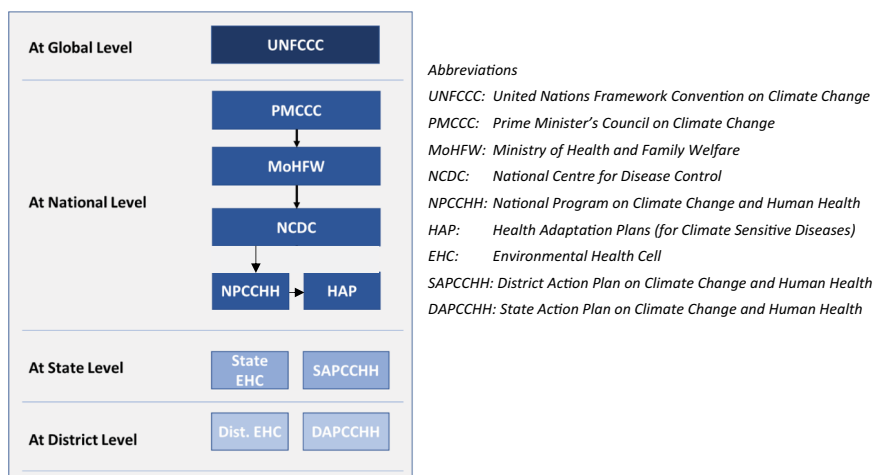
At Global Level

UNFCCC

At National Level

PMCCC

MoHFW

NCDC

NPCCHH

HAP

At State Level

State EHC

SAPCCHH

At District Level

Dist. EHC

DAPCCHH

Abbreviations

UNFCCC: United Nations Framework Convention on Climate Change

PMCCC: Prime Minister's Council on Climate Change

MoHFW: Ministry of Health and Family Welfare

NCDC: National Centre for Disease Control

NPCCHH: National Program on Climate Change and Human Health

HAP: Health Adaptation Plans (for Climate Sensitive Diseases)

EHC: Environmental Health Cell

SAPCCHH: District Action Plan on Climate Change and Human Health

DAPCCHH: State Action Plan on Climate Change and Human Health